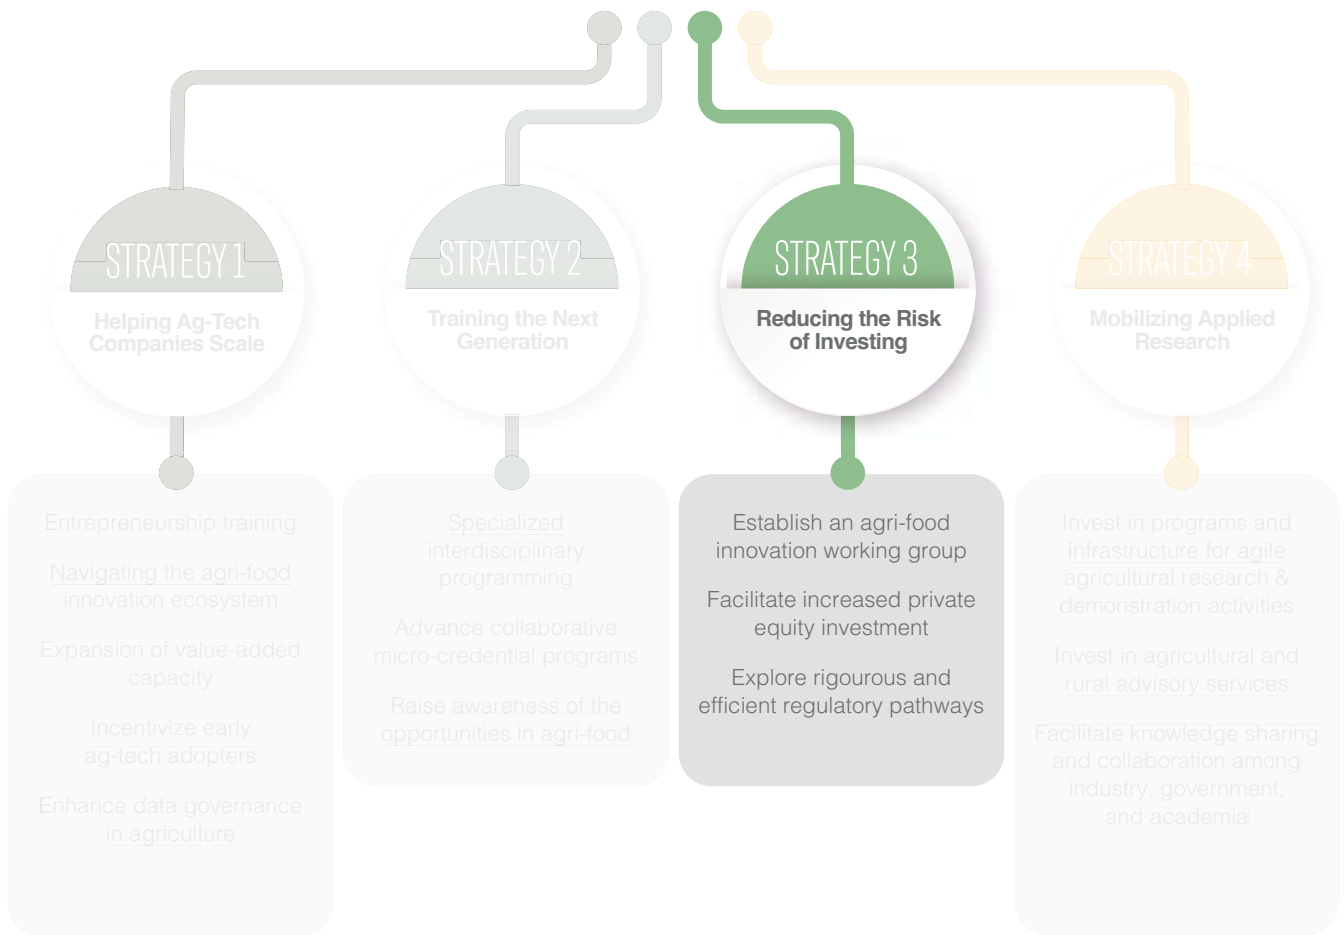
STRATEGY 1

Helping Ag-Tech Companies Scale

STRATEGY 2

Training the Next Generation

STRATEGY 3

Reducing the Risk of Investing

STRATEGY 4

Mobilizing Applied Research

Entrepreneurship training

Navigating the agri-food innovation ecosystem

Expansion of value-added capacity

Incentivize early ag-tech adopters

Enhance data governance in agriculture

Specialized interdisciplinary programming

Advance collaborative micro-credential programs

Raise awareness of the opportunities in agri-food

Establish an agri-food innovation working group

Facilitate increased private equity investment

Explore rigourous and efficient regulatory pathways

Invest in programs and infrastructure for agile agricultural research & demonstration activities

Invest in agricultural and rural advisory services

Facilitate knowledge sharing and collaboration among industry, government, and academia